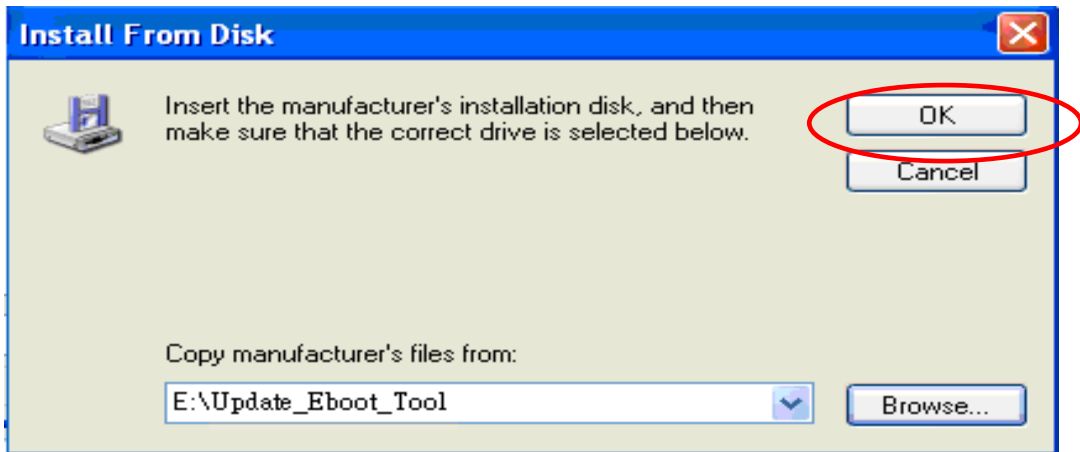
Install From Disk

Insert the manufacturer's installation disk, and then make sure that the correct drive is selected below.

OK

Cancel

Copy manufacturer's files from:

E:\Update_Eboot_Tool

Browse...